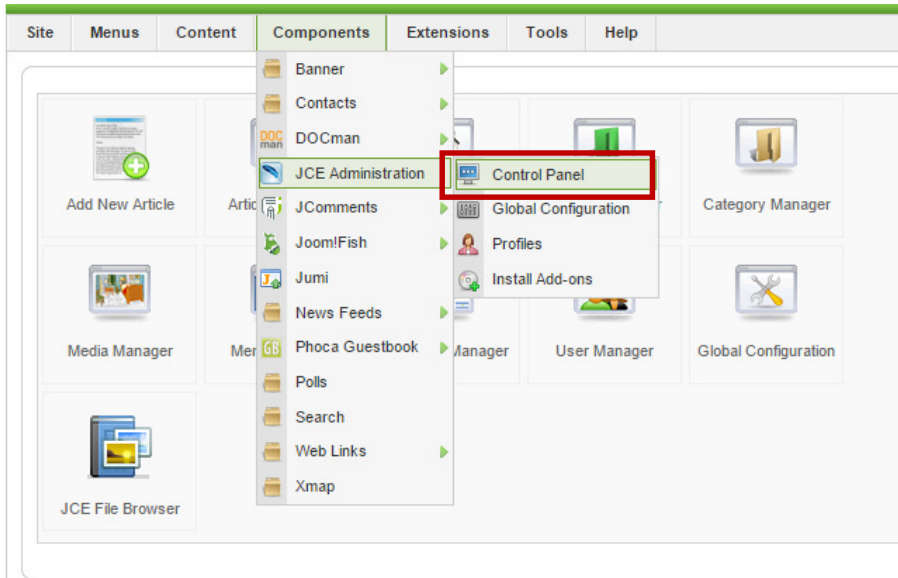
Site Menus Content Components Extensions Tools Help

Banner
Contacts
DOCman
JCE Administration
JComments
Joom!Fish
Jumi
News Feeds
Phoca Guestbook
Polls
Search
Web Links
Xmap

Control Panel
Global Configuration
Profiles
Install Add-ons

Add New Article
Artic
Category Manager
Media Manager
Mer
Manager
User Manager
Global Configuration
JCE File Browser